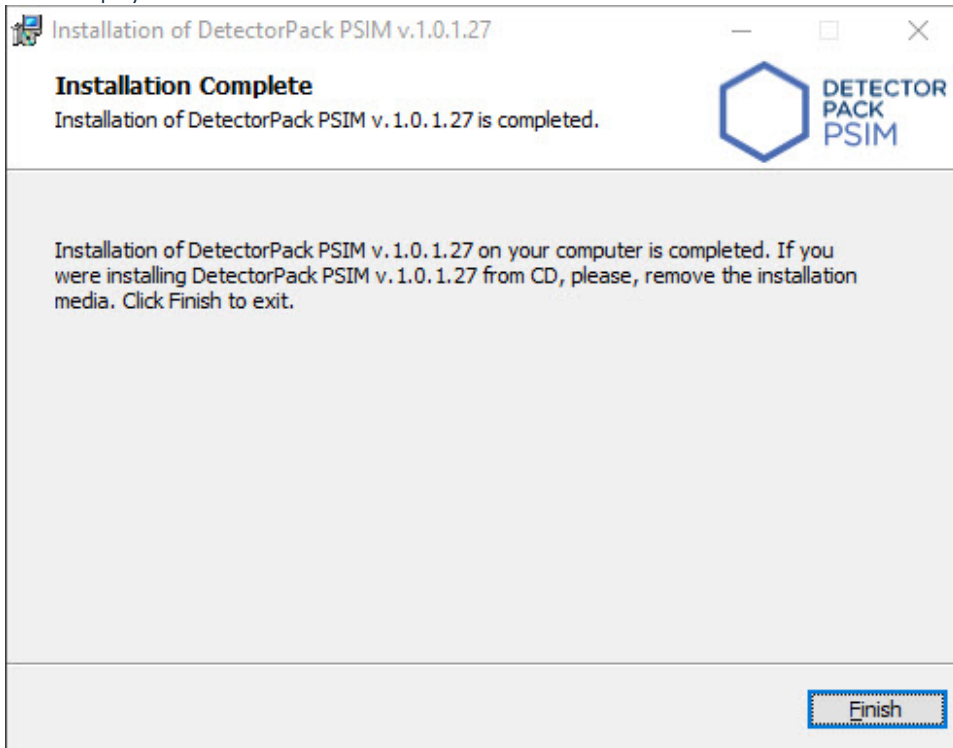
Installation of DetectorPack PSIM v.1.0.1.27

Installation Complete
Installation of DetectorPack PSIM v.1.0.1.27 is completed.

DETECTOR PACK PSIM

Installation of DetectorPack PSIM v.1.0.1.27 on your computer is completed. If you were installing DetectorPack PSIM v.1.0.1.27 from CD, please, remove the installation media. Click Finish to exit.

Finish